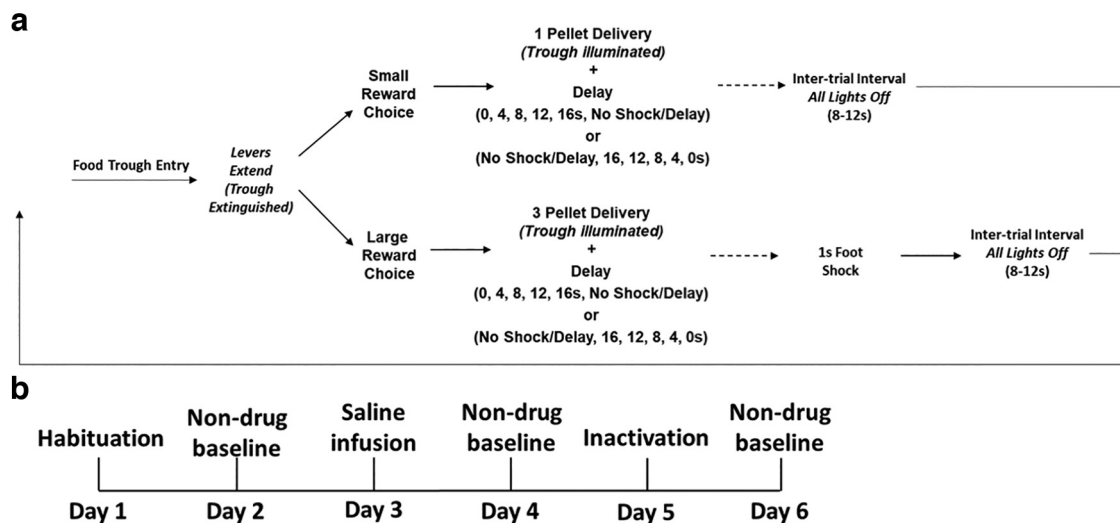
a

Food Trough Entry

Levers Extend (Trough Extinguished)

Small Reward Choice

1 Pellet Delivery (Trough Illuminated) + Delay (0, 4, 8, 12, 16s, No Shock/Delay) or (No Shock/Delay, 16, 12, 8, 4, 0s)

Inter-trial Interval All Lights Off (8-12s)

Large Reward Choice

3 Pellet Delivery (Trough Illuminated) + Delay (0, 4, 8, 12, 16s, No Shock/Delay) or (No Shock/Delay, 16, 12, 8, 4, 0s)

1s Foot Shock

Inter-trial Interval All Lights Off (8-12s)

b

Habituation

Day 1

Non-drug baseline

Day 2

Saline infusion

Day 3

Non-drug baseline

Day 4

Inactivation

Day 5

Non-drug baseline

Day 6